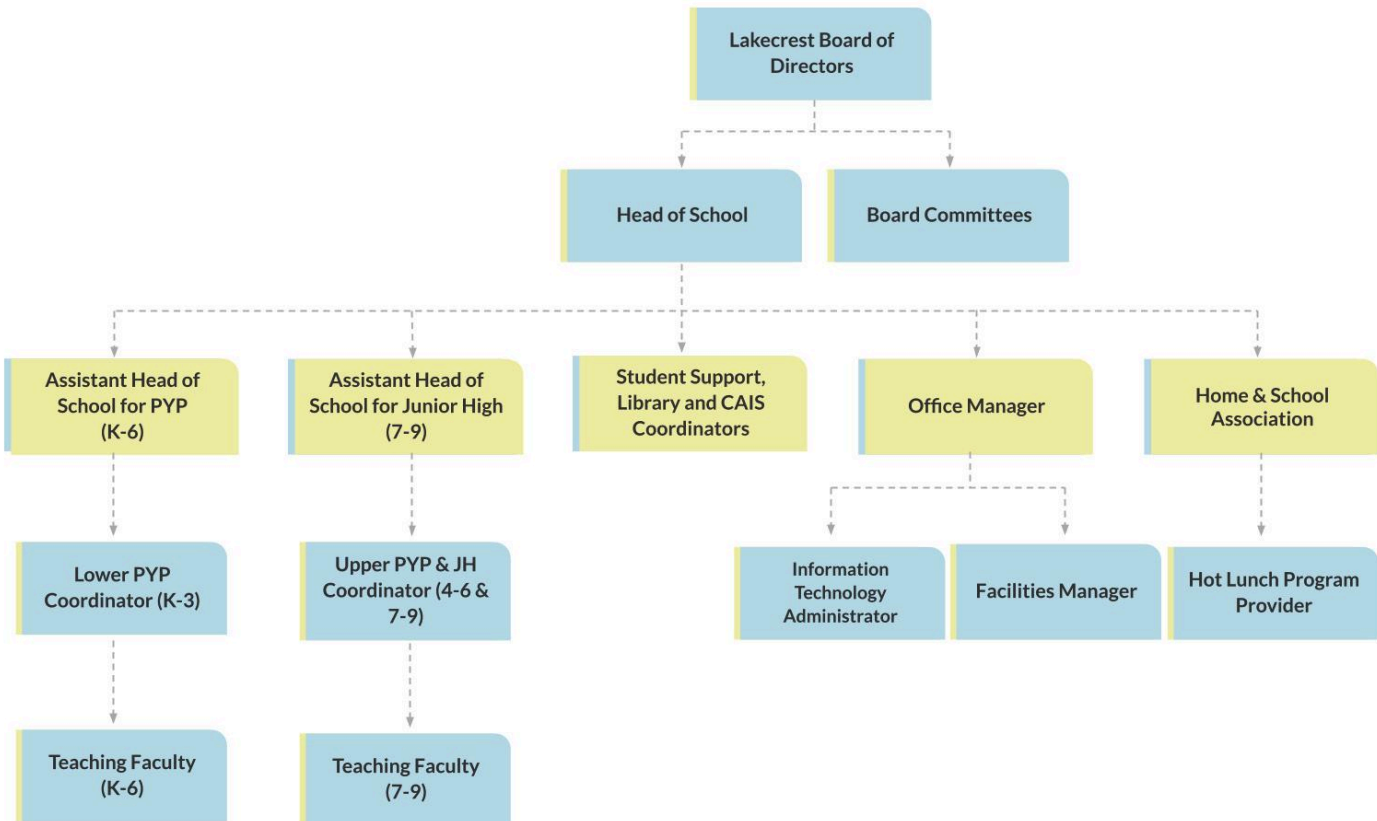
Lakecrest Board of Directors

Head of School

Board Committees

Assistant Head of School for PYP (K-6)

Assistant Head of School for Junior High (7-9)

Student Support, Library and CAIS Coordinators

Office Manager

Home & School Association

Lower PYP Coordinator (K-3)

Upper PYP & JH Coordinator (4-6 & 7-9)

Information Technology Administrator

Facilities Manager

Hot Lunch Program Provider

Teaching Faculty (K-6)

Teaching Faculty (7-9)